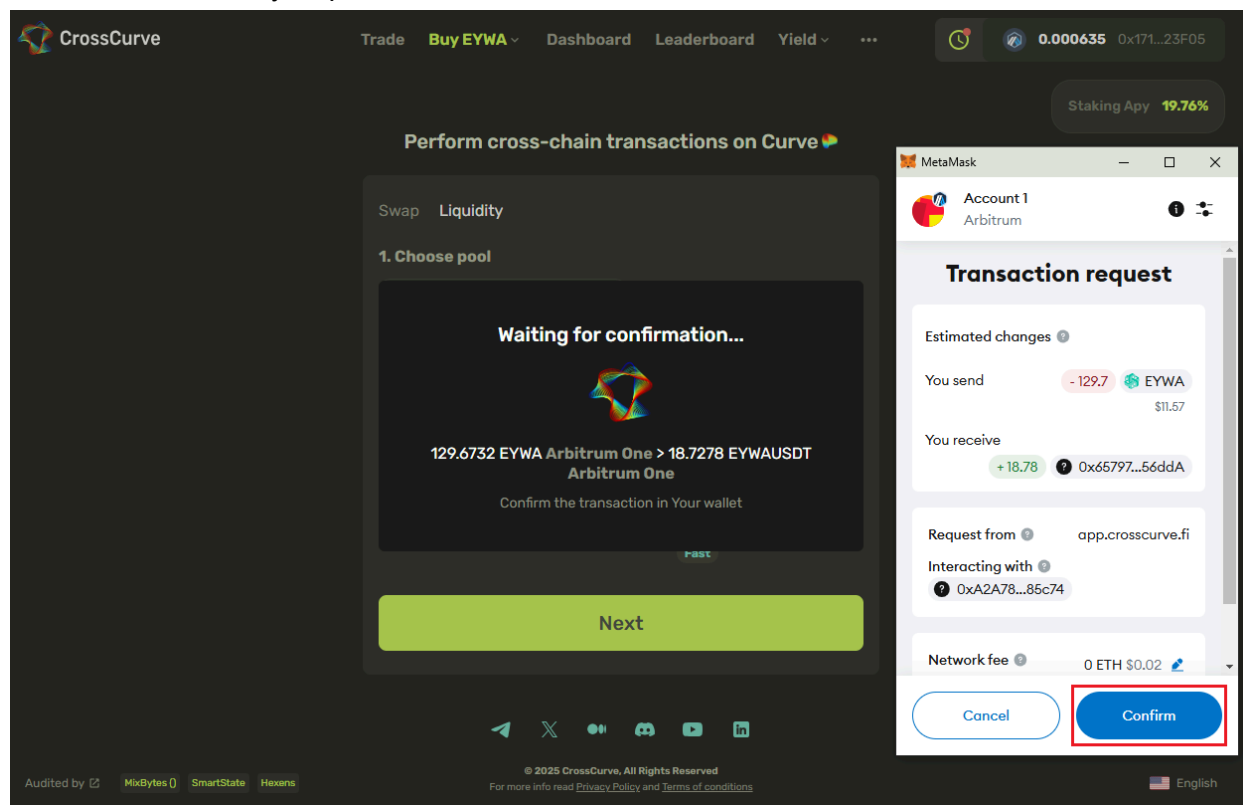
CrossCurve

Trade Buy EYWA Dashboard Leaderboard Yield ···

0.000635 0x171...23F05

Staking Apy 19.76%

Perform cross-chain transactions on Curve

Swap Liquidity

1. Choose pool

Waiting for confirmation...

129.6732 EYWA Arbitrum One > 18.7278 EYWAUSDT Arbitrum One

Confirm the transaction in Your wallet

Fast

Next

MetaMask

Account 1
Arbitrum

Transaction request

Estimated changes

You send - 129.7 EYWA
$11.57

You receive
+ 18.78 0x65797...56ddA

Request from app.crosscurve.fi

Interacting with
0xA2A78...85c74

Network fee 0 ETH $0.02

Cancel Confirm

Audited by MixBytes() SmartState Hexens

© 2025 CrossCurve, All Rights Reserved
For more info read Privacy Policy and Terms of conditions

English